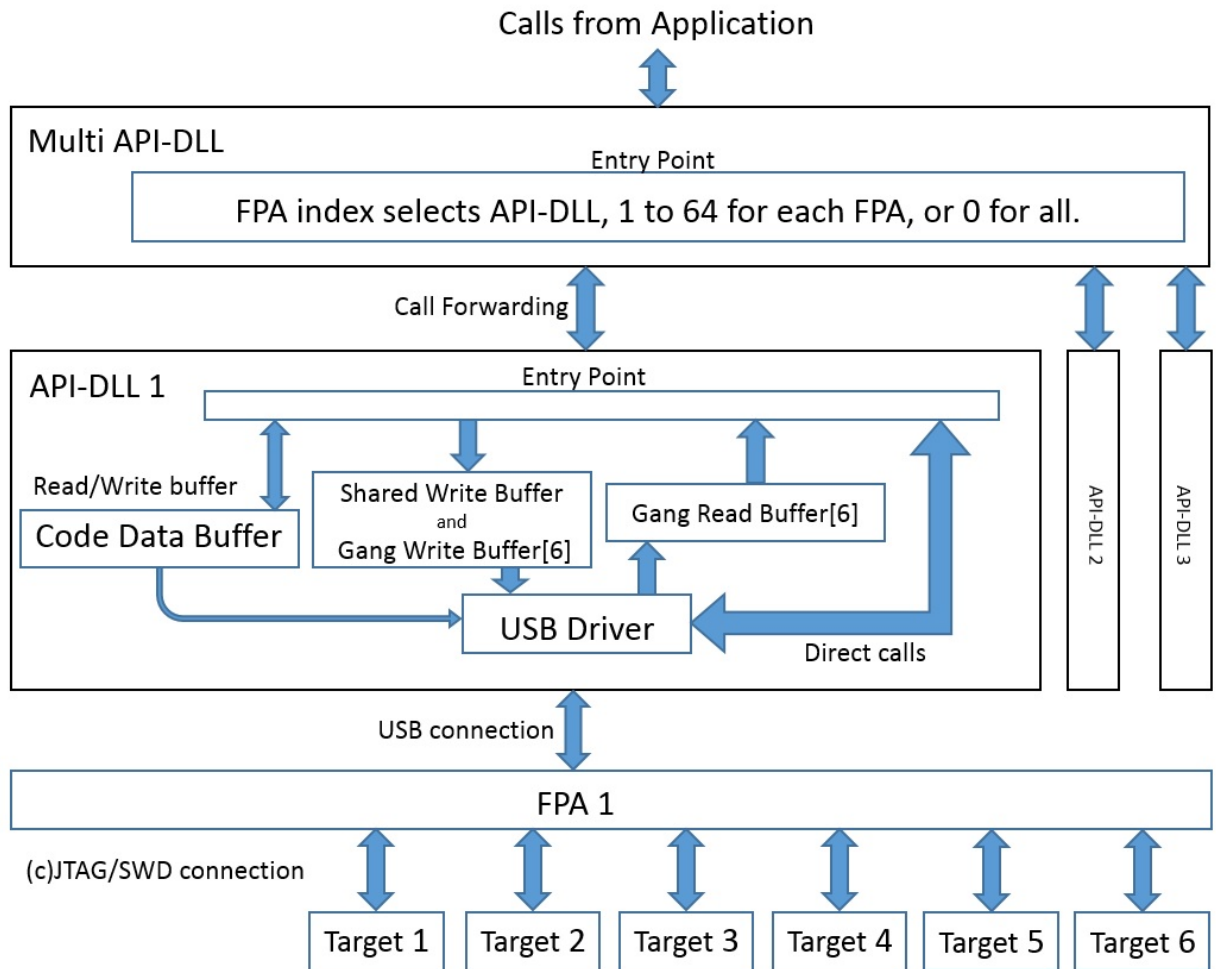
Calls from Application

Multi API-DLL

Entry Point

FPA index selects API-DLL, 1 to 64 for each FPA, or 0 for all.

Call Forwarding

API-DLL 1

Entry Point

Read/Write buffer

Code Data Buffer

Shared Write Buffer and Gang Write Buffer[6]

Gang Read Buffer[6]

USB Driver

Direct calls

API-DLL 2

API-DLL 3

USB connection

FPA 1

(c)JTAG/SWD connection

Target 1

Target 2

Target 3

Target 4

Target 5

Target 6